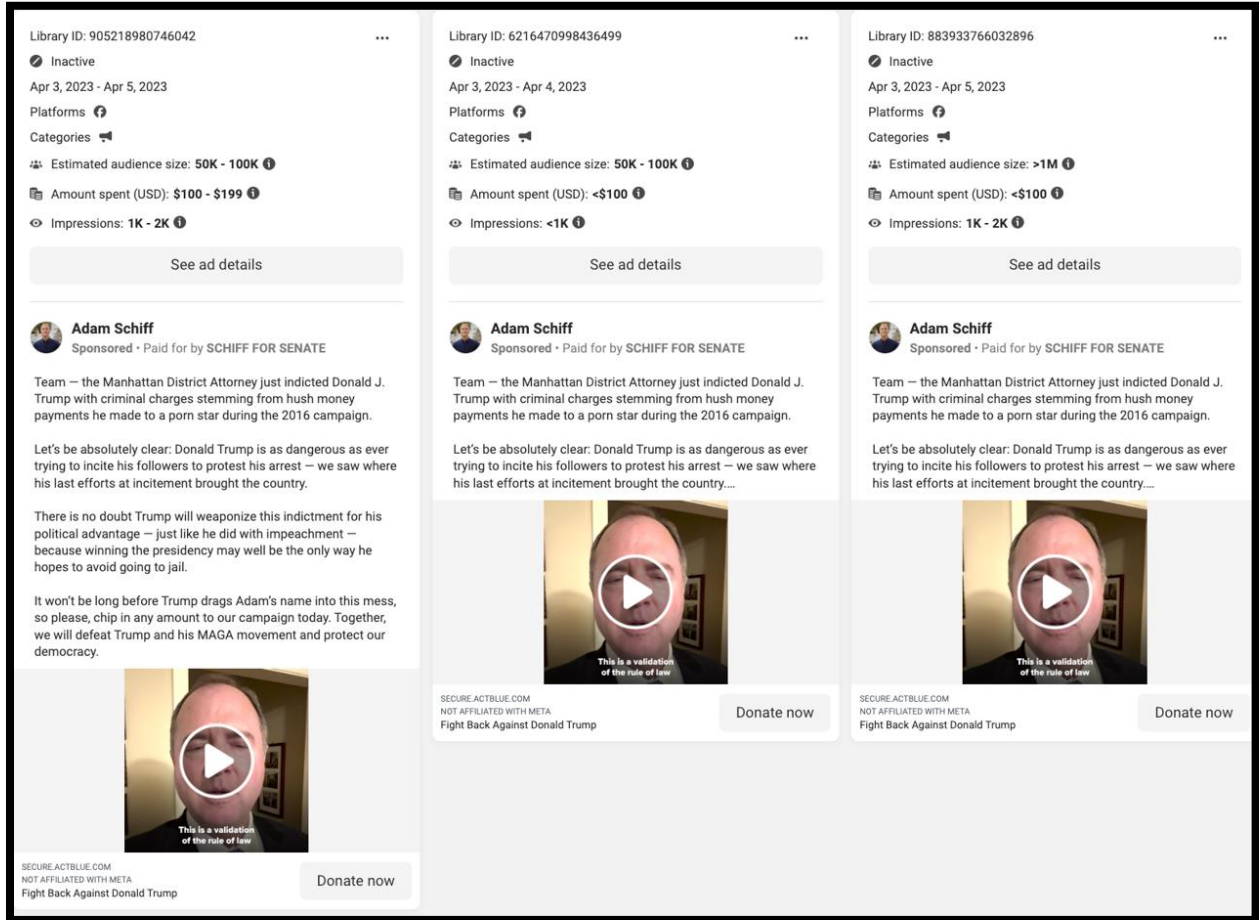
Library ID: 905218980746042

Inactive

Apr 3, 2023 - Apr 5, 2023

Platforms

Categories

Estimated audience size: 50K - 100K

Amount spent (USD): $100 - $199

Impressions: 1K - 2K

See ad details

Adam Schiff
Sponsored · Paid for by SCHIFF FOR SENATE

Team — the Manhattan District Attorney just indicted Donald J. Trump with criminal charges stemming from hush money payments he made to a porn star during the 2016 campaign.

Let's be absolutely clear: Donald Trump is as dangerous as ever trying to incite his followers to protest his arrest — we saw where his last efforts at incitement brought the country.

There is no doubt Trump will weaponize this indictment for his political advantage — just like he did with impeachment — because winning the presidency may well be the only way he hopes to avoid going to jail.

It won't be long before Trump drags Adam's name into this mess, so please, chip in any amount to our campaign today. Together, we will defeat Trump and his MAGA movement and protect our democracy.

This is a validation of the rule of law

SECURE.ACTBLUE.COM
NOT AFFILIATED WITH META
Fight Back Against Donald Trump

Donate now

Library ID: 6216470998436499

Inactive

Apr 3, 2023 - Apr 4, 2023

Platforms

Categories

Estimated audience size: 50K - 100K

Amount spent (USD): <$100

Impressions: <1K

See ad details

Adam Schiff
Sponsored · Paid for by SCHIFF FOR SENATE

Team — the Manhattan District Attorney just indicted Donald J. Trump with criminal charges stemming from hush money payments he made to a porn star during the 2016 campaign.

Let's be absolutely clear: Donald Trump is as dangerous as ever trying to incite his followers to protest his arrest — we saw where his last efforts at incitement brought the country....

This is a validation of the rule of law

SECURE.ACTBLUE.COM
NOT AFFILIATED WITH META
Fight Back Against Donald Trump

Donate now

Library ID: 883933766032896

Inactive

Apr 3, 2023 - Apr 5, 2023

Platforms

Categories

Estimated audience size: >1M

Amount spent (USD): <$100

Impressions: 1K - 2K

See ad details

Adam Schiff
Sponsored · Paid for by SCHIFF FOR SENATE

Team — the Manhattan District Attorney just indicted Donald J. Trump with criminal charges stemming from hush money payments he made to a porn star during the 2016 campaign.

Let's be absolutely clear: Donald Trump is as dangerous as ever trying to incite his followers to protest his arrest — we saw where his last efforts at incitement brought the country....

This is a validation of the rule of law

SECURE.ACTBLUE.COM
NOT AFFILIATED WITH META
Fight Back Against Donald Trump

Donate now